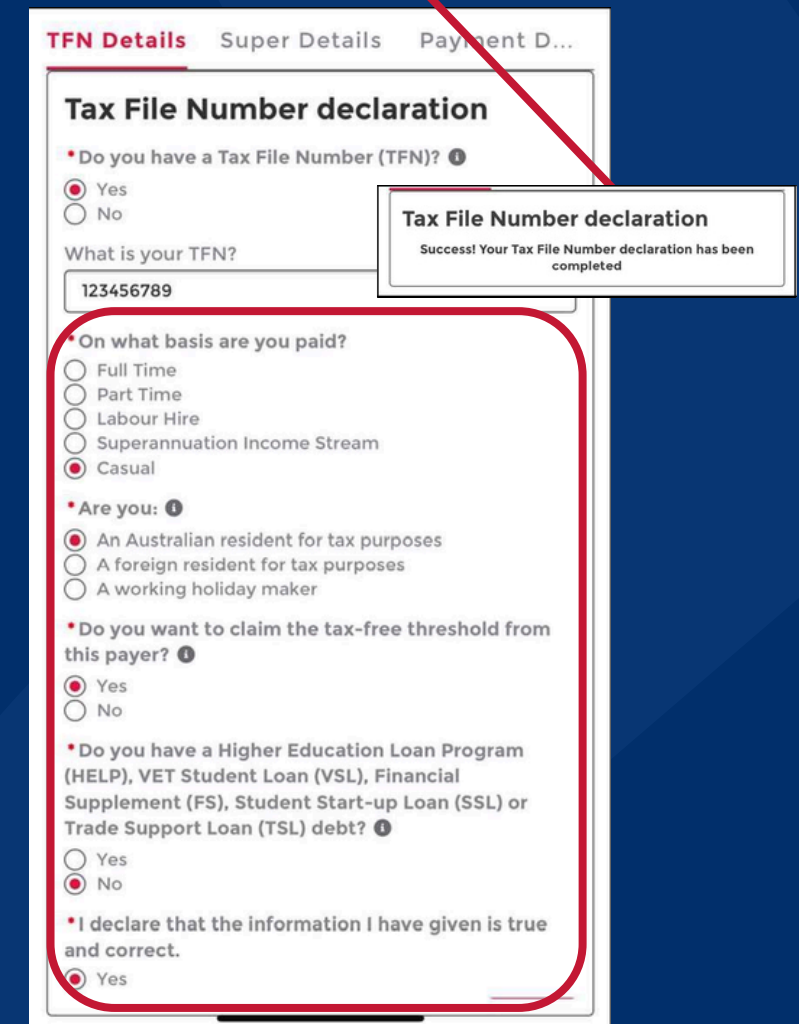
TFN Details Super Details Payment D...

Tax File Number declaration

*Do you have a Tax File Number (TFN)?
Yes
No

What is your TFN?
123456789

Tax File Number declaration
Success! Your Tax File Number declaration has been completed

*On what basis are you paid?
Full Time
Part Time
Labour Hire
Superannuation Income Stream
Casual

*Are you:
An Australian resident for tax purposes
A foreign resident for tax purposes
A working holiday maker

*Do you want to claim the tax-free threshold from this payer?
Yes
No

*Do you have a Higher Education Loan Program (HELP), VET Student Loan (VSL), Financial Supplement (FS), Student Start-up Loan (SSL) or Trade Support Loan (TSL) debt?
Yes
No

*I declare that the information I have given is true and correct.
Yes